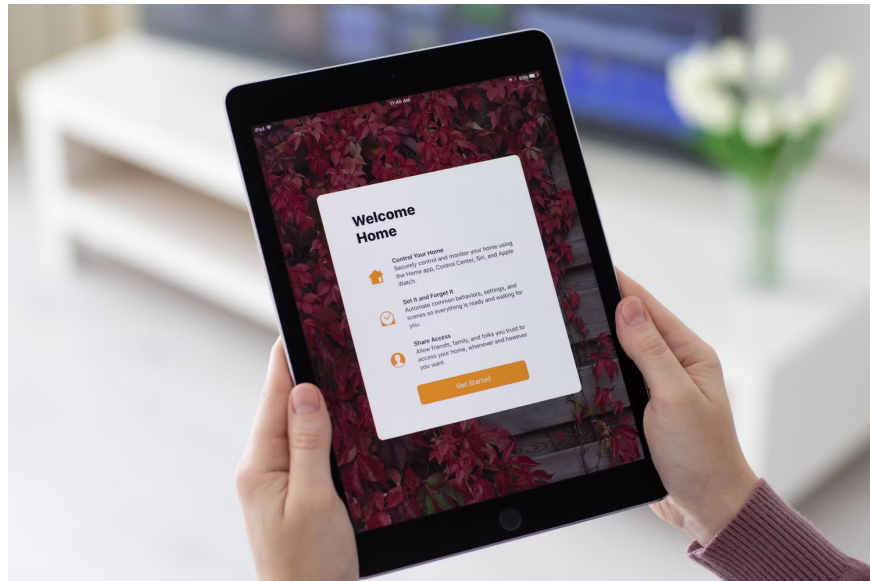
iPad
11:40 AM

Welcome Home

Control Your Home
Securely control and monitor your home using the Home app, Control Center, Siri, and Apple Watch.

Set it and Forget it
Automate common behaviors, settings, and scenes so everything is ready and waiting for you.

Share Access
Allow friends, family, and folks you trust to access your home, whenever and however you want.

Get Started